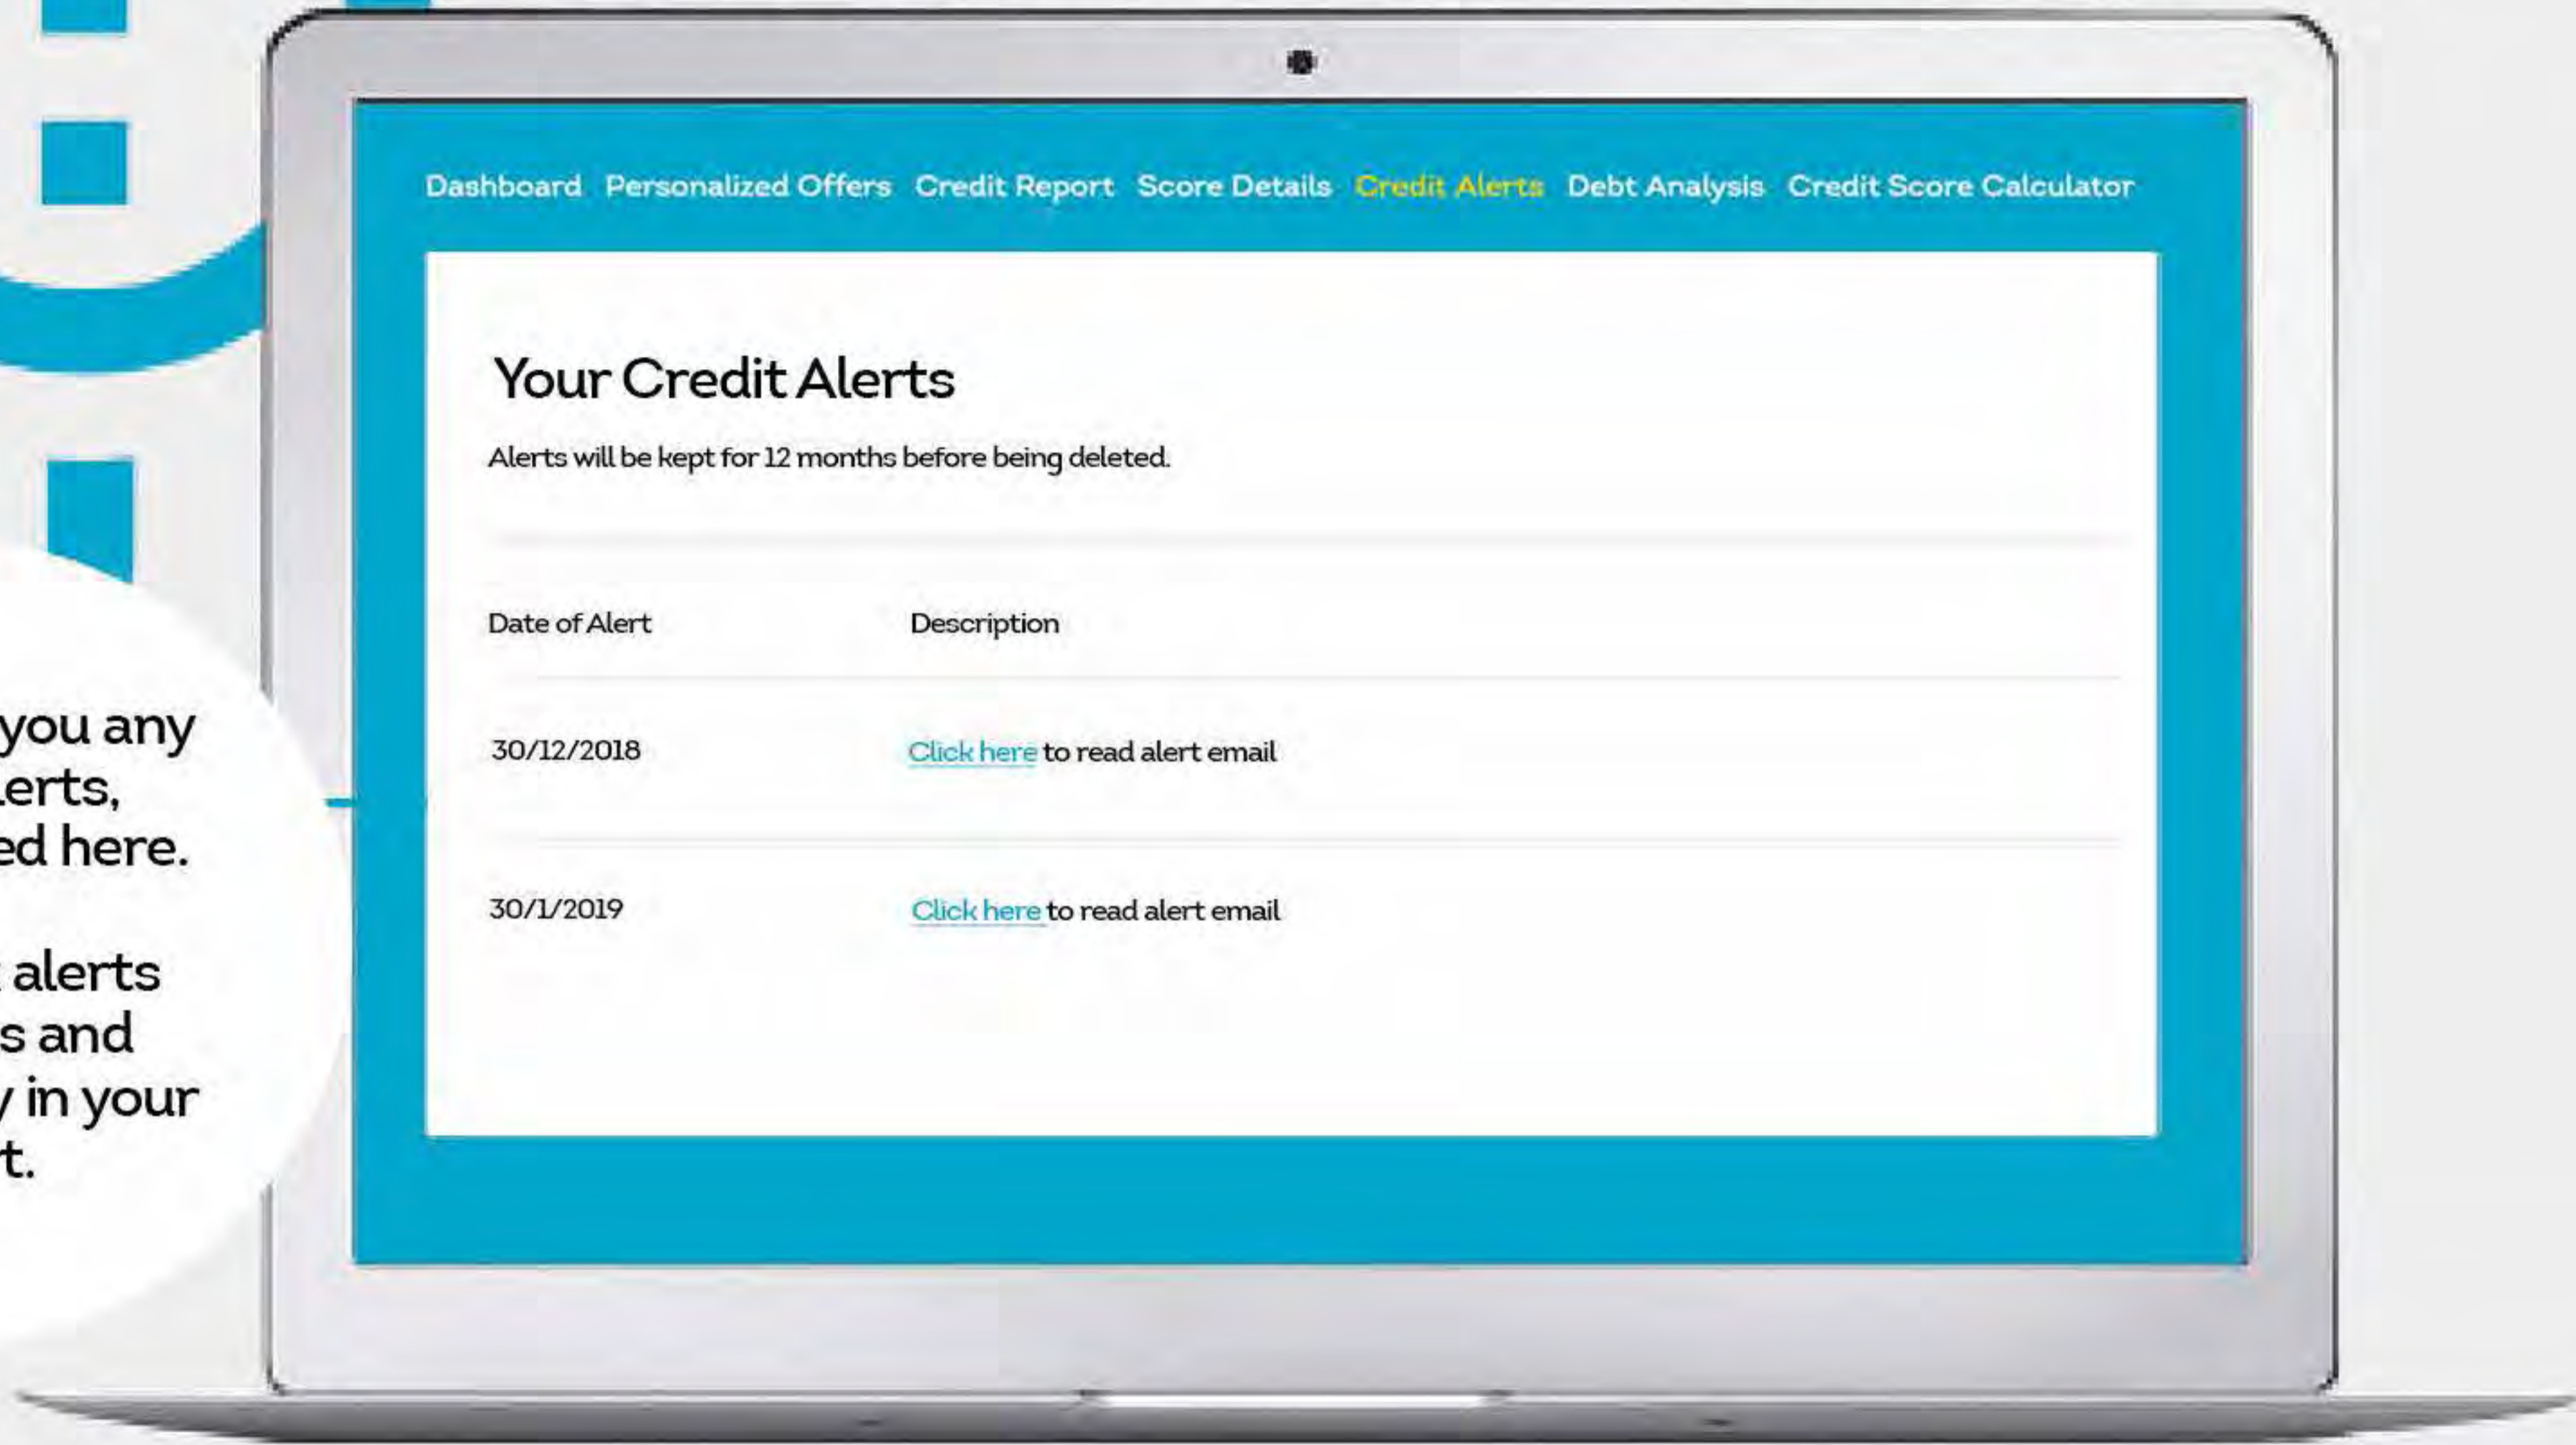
you any
erts,
ed here.

alerts
s and
in your
t.

Dashboard Personalized Offers Credit Report Score Details Credit Alerts Debt Analysis Credit Score Calculator

Your Credit Alerts

Alerts will be kept for 12 months before being deleted.

| Date of Alert | Description |
|---|---|
| 30/12/2018 | Click here to read alert email |
| 30/1/2019 | Click here to read alert email |